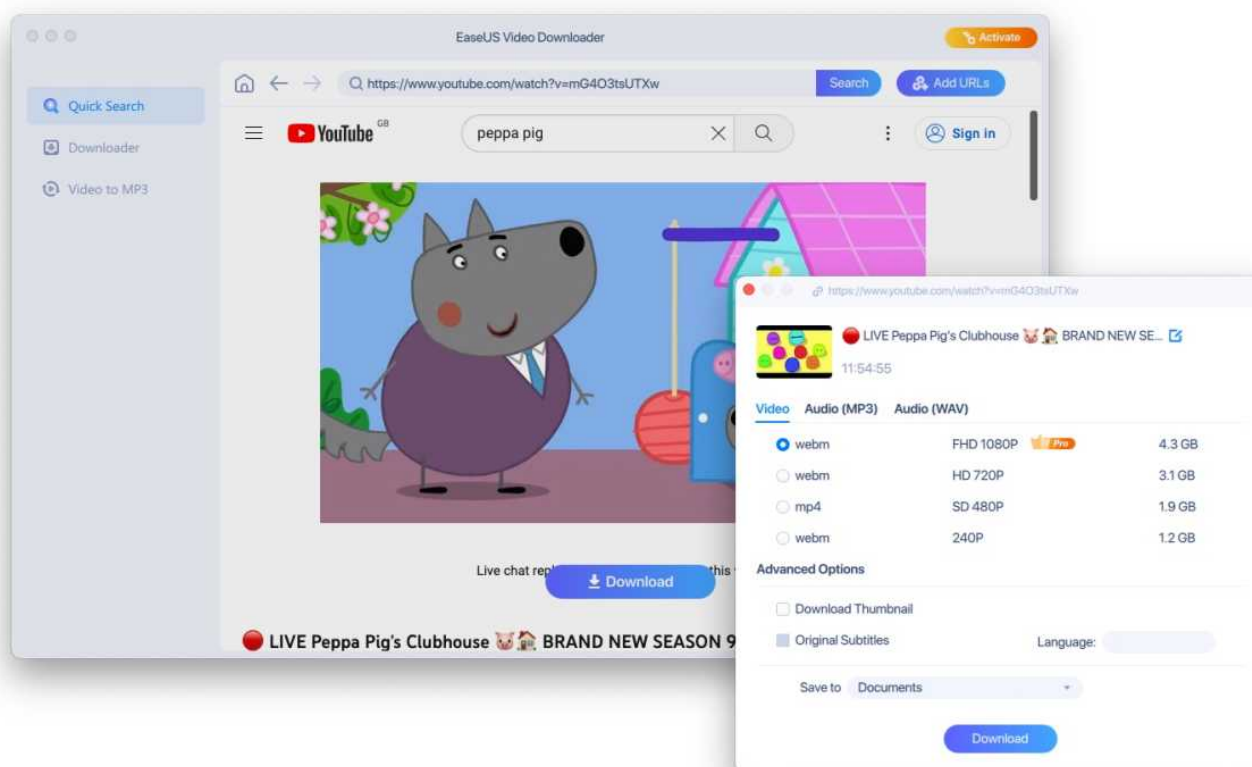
EaseUS Video Downloader

Activate

https://www.youtube.com/watch?v=mG4O3tsUTXw

Search

Add URLs

Quick Search

Downloader

Video to MP3

YouTube GB

peppa pig

Sign in

Live chat rep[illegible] this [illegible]

Download

🔴 LIVE Peppa Pig's Clubhouse 🐷🏠 BRAND NEW SEASON 9

https://www.youtube.com/watch?v=mG4O3tsUTXw

🔴 LIVE Peppa Pig's Clubhouse 🐷🏠 BRAND NEW SE...

11:54:55

Video Audio (MP3) Audio (WAV)

| | | |
|---|---|---|
| webm | FHD 1080P Pro | 4.3 GB |
| webm | HD 720P | 3.1 GB |
| mp4 | SD 480P | 1.9 GB |
| webm | 240P | 1.2 GB |

Advanced Options

Download Thumbnail

Original Subtitles

Language:

Save to Documents

Download